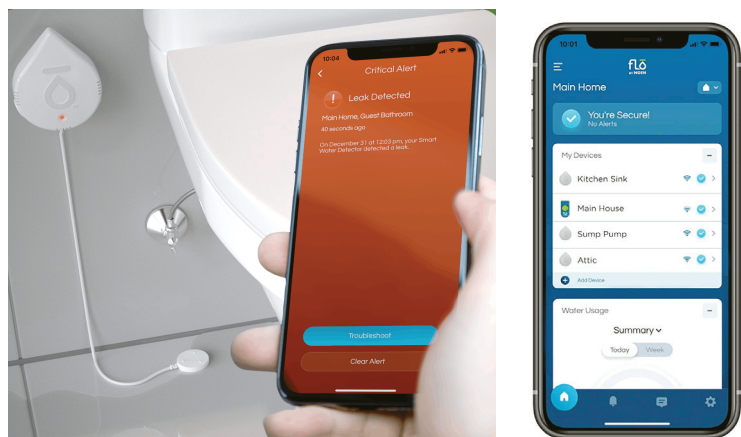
10:04

Critical Alert

Leak Detected

Main Home, Guest Bathroom

40 seconds ago

On December 21 at 12:03 pm, your Smart Water Detector detected a leak.

Troubleshoot

Clear Alert

10:01

flo by MOEN

Main Home

You're Secure!
No Alerts

My Devices

Kitchen Sink

Main House

Sump Pump

Attic

Add Device

Water Usage

Summary

Today

Week